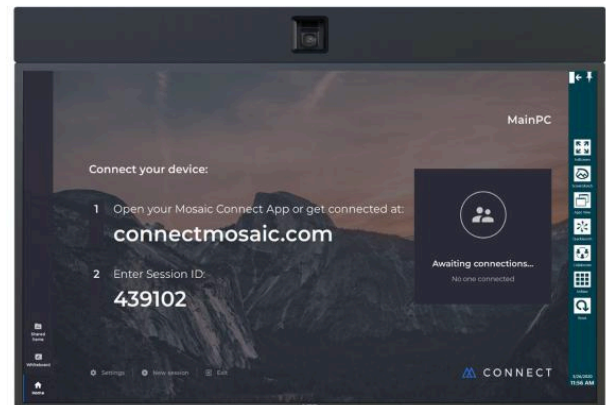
MainPC

Connect your device:

1 Open your Mosaic Connect App or get connected at:
connectmosaic.com

2 Enter Session ID:
439102

Awaiting connections...
No one connected

Shared Come

Whiteboard

Home

Settings
New session
Exit

CONNECT

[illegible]
11:56 AM